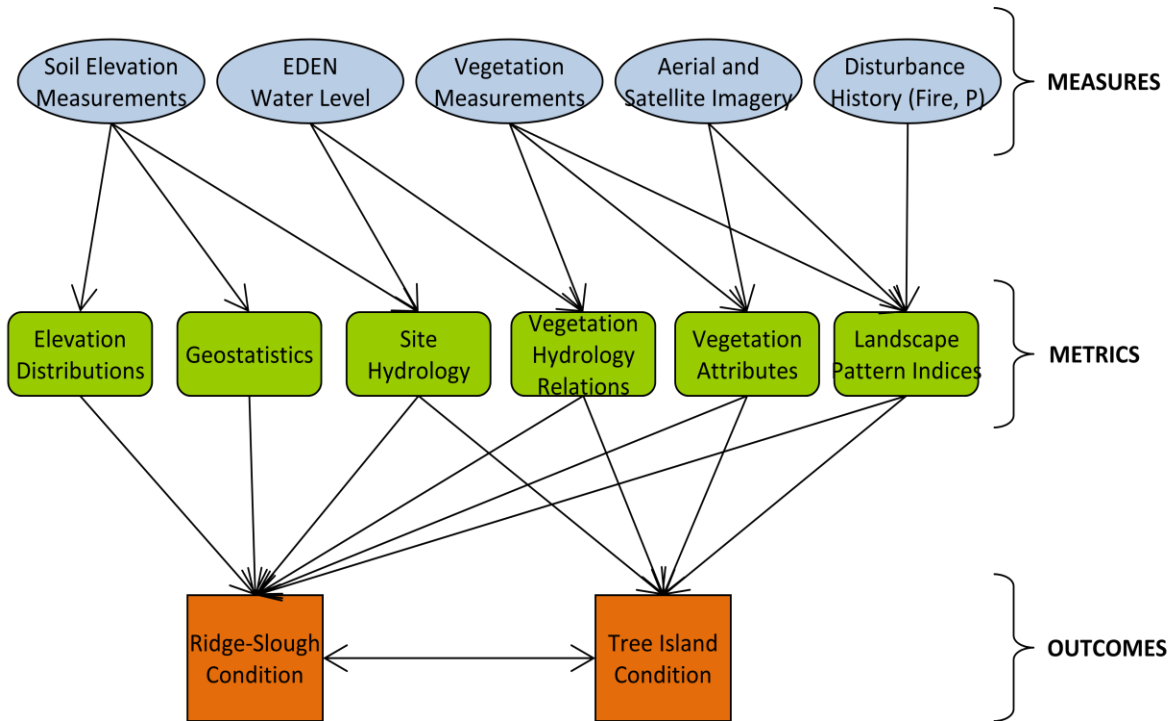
Soil Elevation Measurements

EDEN Water Level

Vegetation Measurements

Aerial and Satellite Imagery

Disturbance History (Fire, P)

MEASURES

Elevation Distributions

Geostatistics

Site Hydrology

Vegetation Hydrology Relations

Vegetation Attributes

Landscape Pattern Indices

METRICS

Ridge-Slough Condition

Tree Island Condition

OUTCOMES